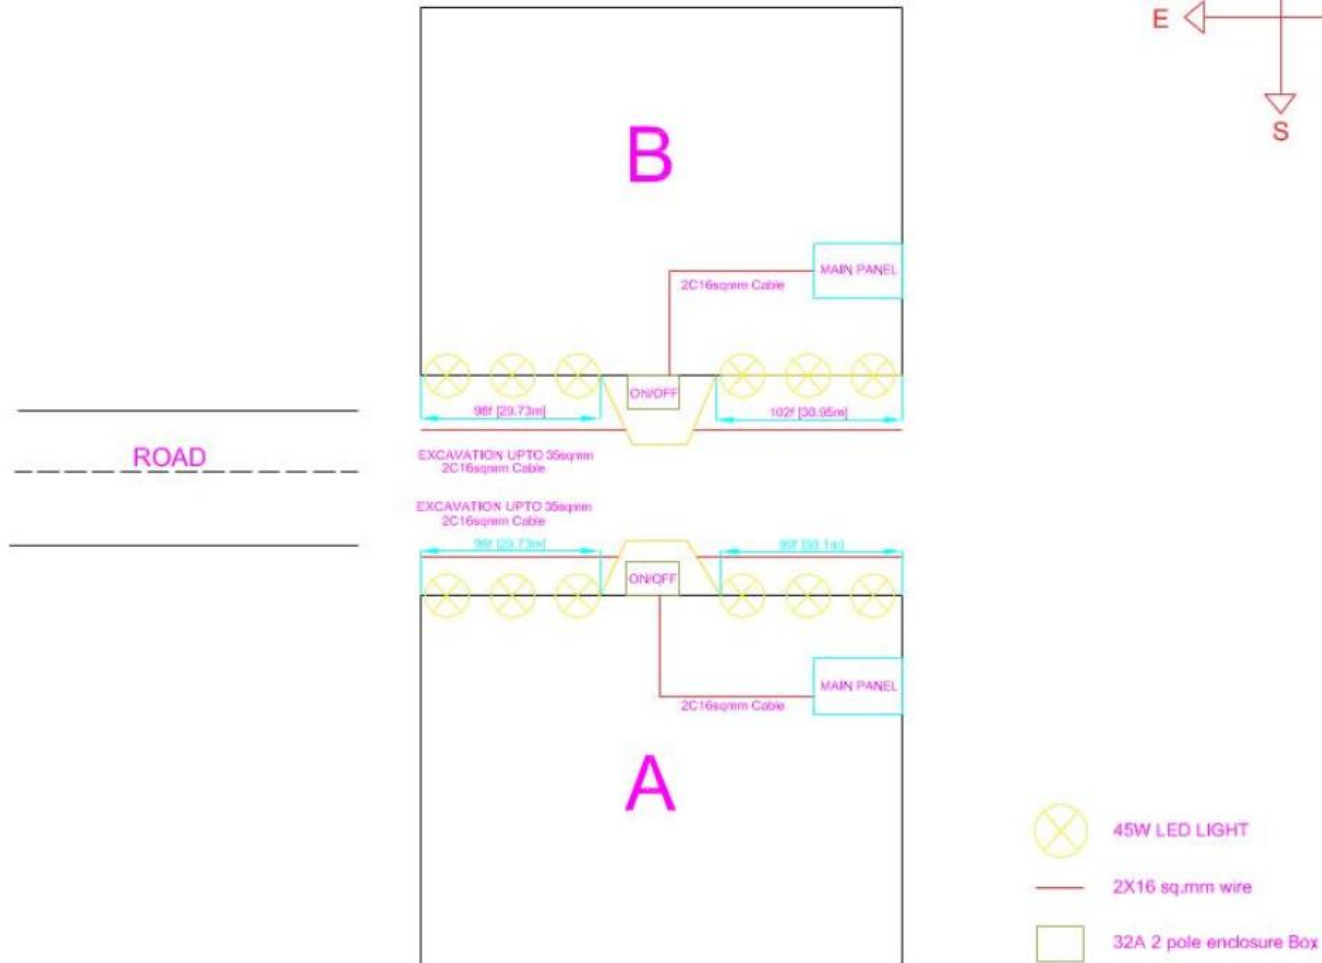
E

S

B

MAIN PANEL

2C16sqmm Cable

ON/OFF

98f [29.73m]

102f [30.95m]

ROAD

EXCAVATION UPTO 35sqmm
2C16sqmm Cable

EXCAVATION UPTO 35sqmm
2C16sqmm Cable

98f [29.73m]

99f [30.1m]

ON/OFF

MAIN PANEL

2C16sqmm Cable

A

45W LED LIGHT

2X16 sq.mm wire

32A 2 pole enclosure Box